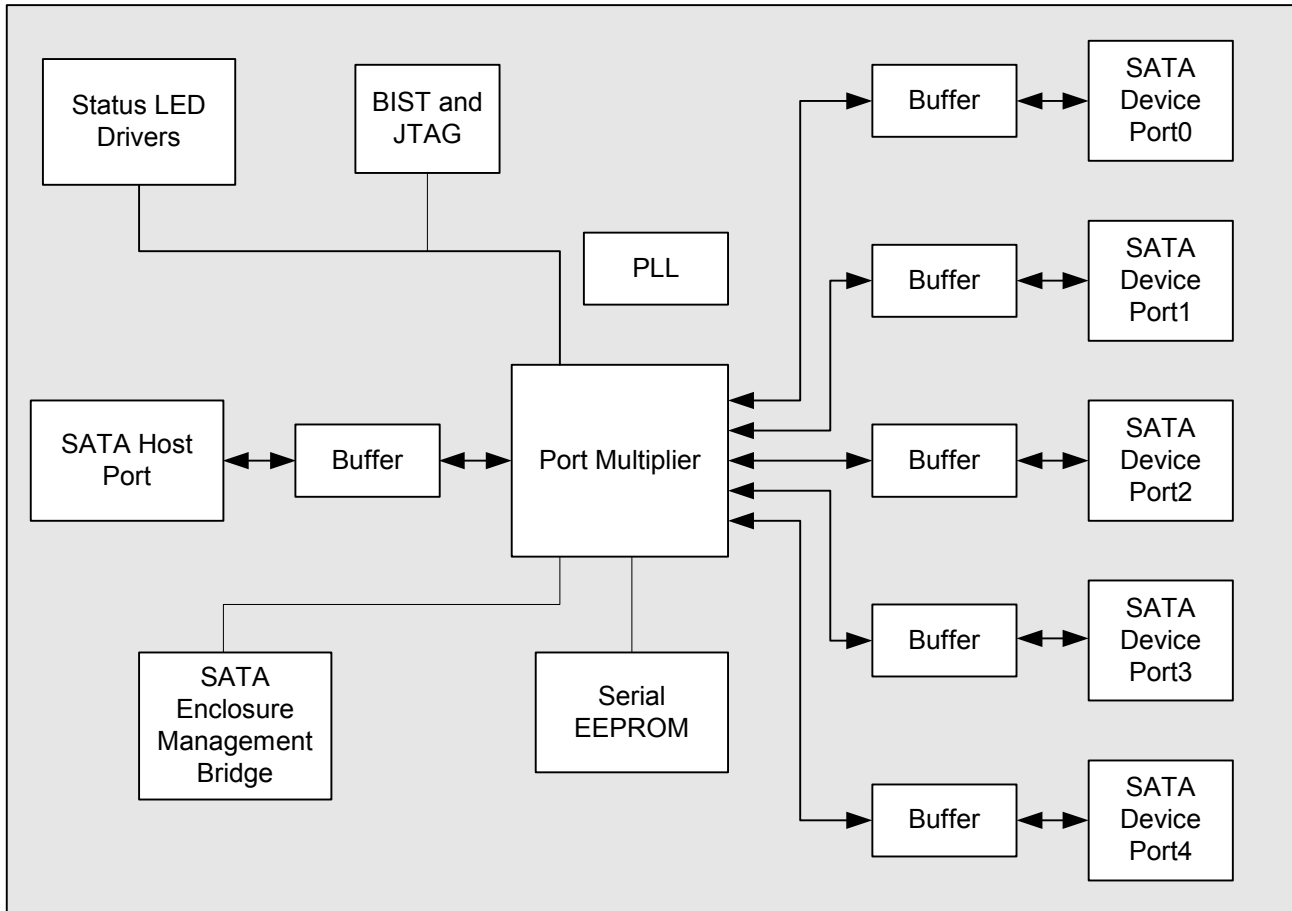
Status LED Drivers

BIST and JTAG

Buffer

SATA Device Port0

PLL

Buffer

SATA Device Port1

SATA Host Port

Buffer

Port Multiplier

Buffer

SATA Device Port2

Buffer

SATA Device Port3

SATA Enclosure Management Bridge

Serial EEPROM

Buffer

SATA Device Port4